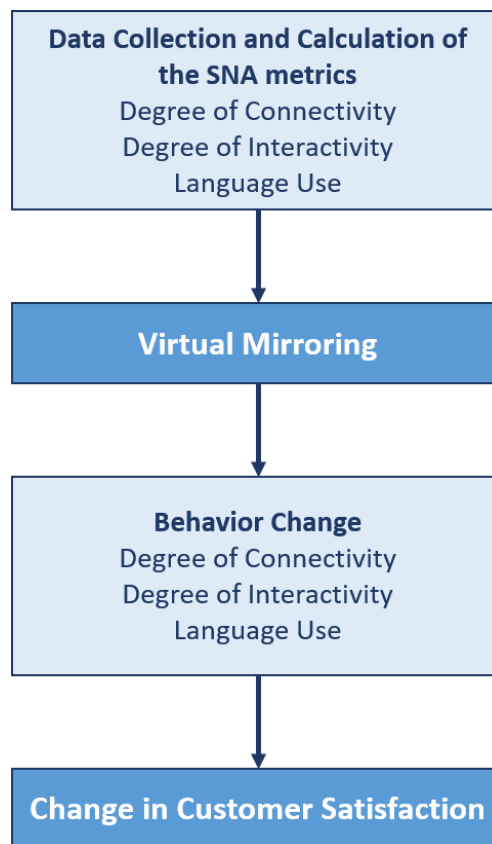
Data Collection and Calculation of the SNA metrics
Degree of Connectivity
Degree of Interactivity
Language Use

Virtual Mirroring

Behavior Change
Degree of Connectivity
Degree of Interactivity
Language Use

Change in Customer Satisfaction